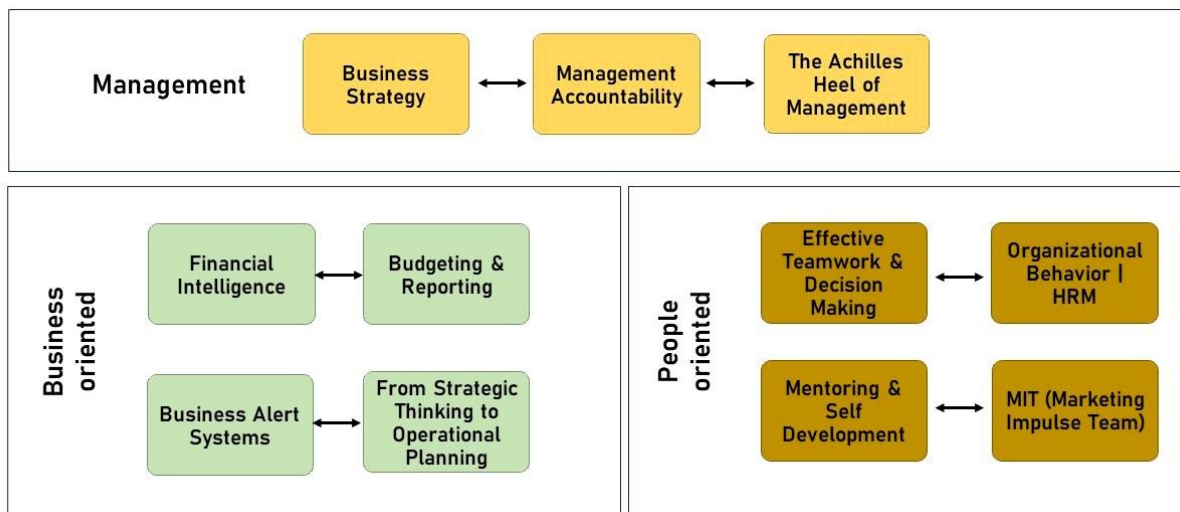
Management

Business Strategy

Management Accountability

The Achilles Heel of Management

Business oriented

Financial Intelligence

Budgeting & Reporting

Business Alert Systems

From Strategic Thinking to Operational Planning

People oriented

Effective Teamwork & Decision Making

Organizational Behavior | HRM

Mentoring & Self Development

MIT (Marketing Impulse Team)